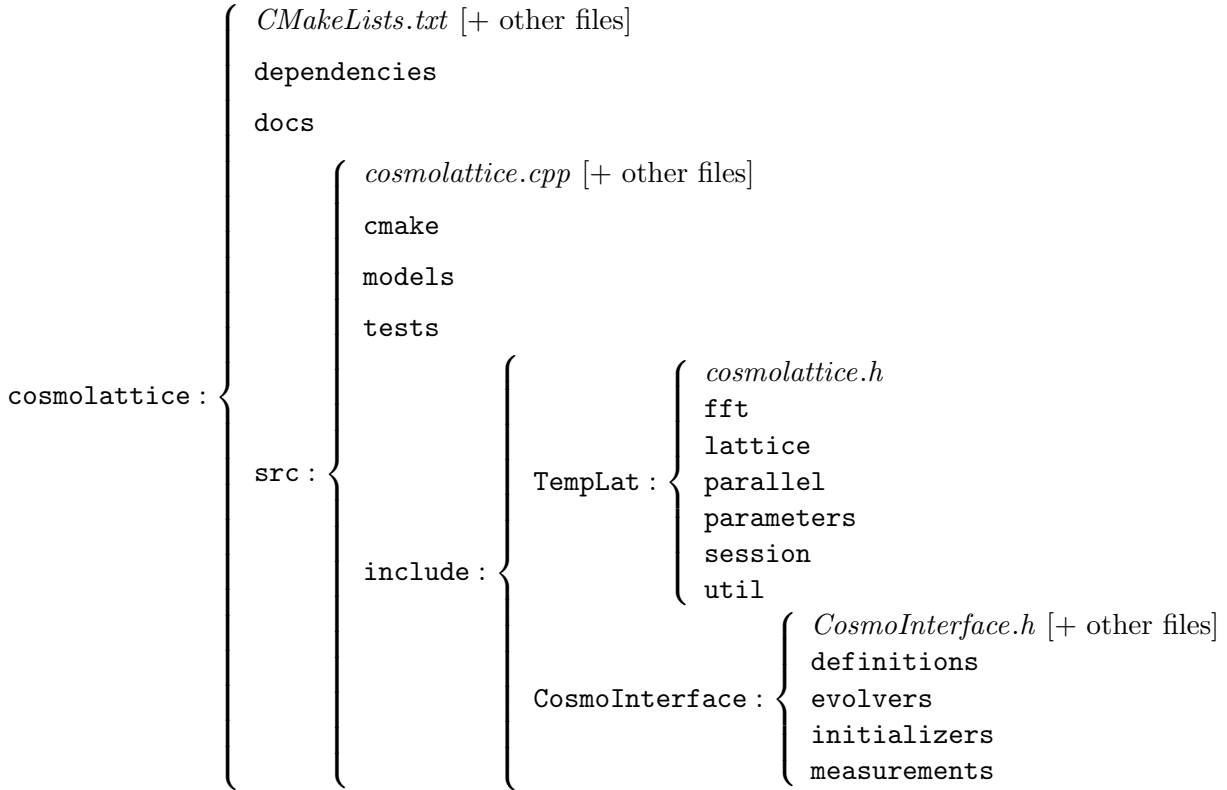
cosmolattice :
CMakeLists.txt [+ other files]
dependencies
docs
src :
cosmolattice.cpp [+ other files]
cmake
models
tests
include :
TempLat :
cosmolattice.h
fft
lattice
parallel
parameters
session
util
CosmoInterface :
CosmoInterface.h [+ other files]
definitions
evolvers
initializers
measurements